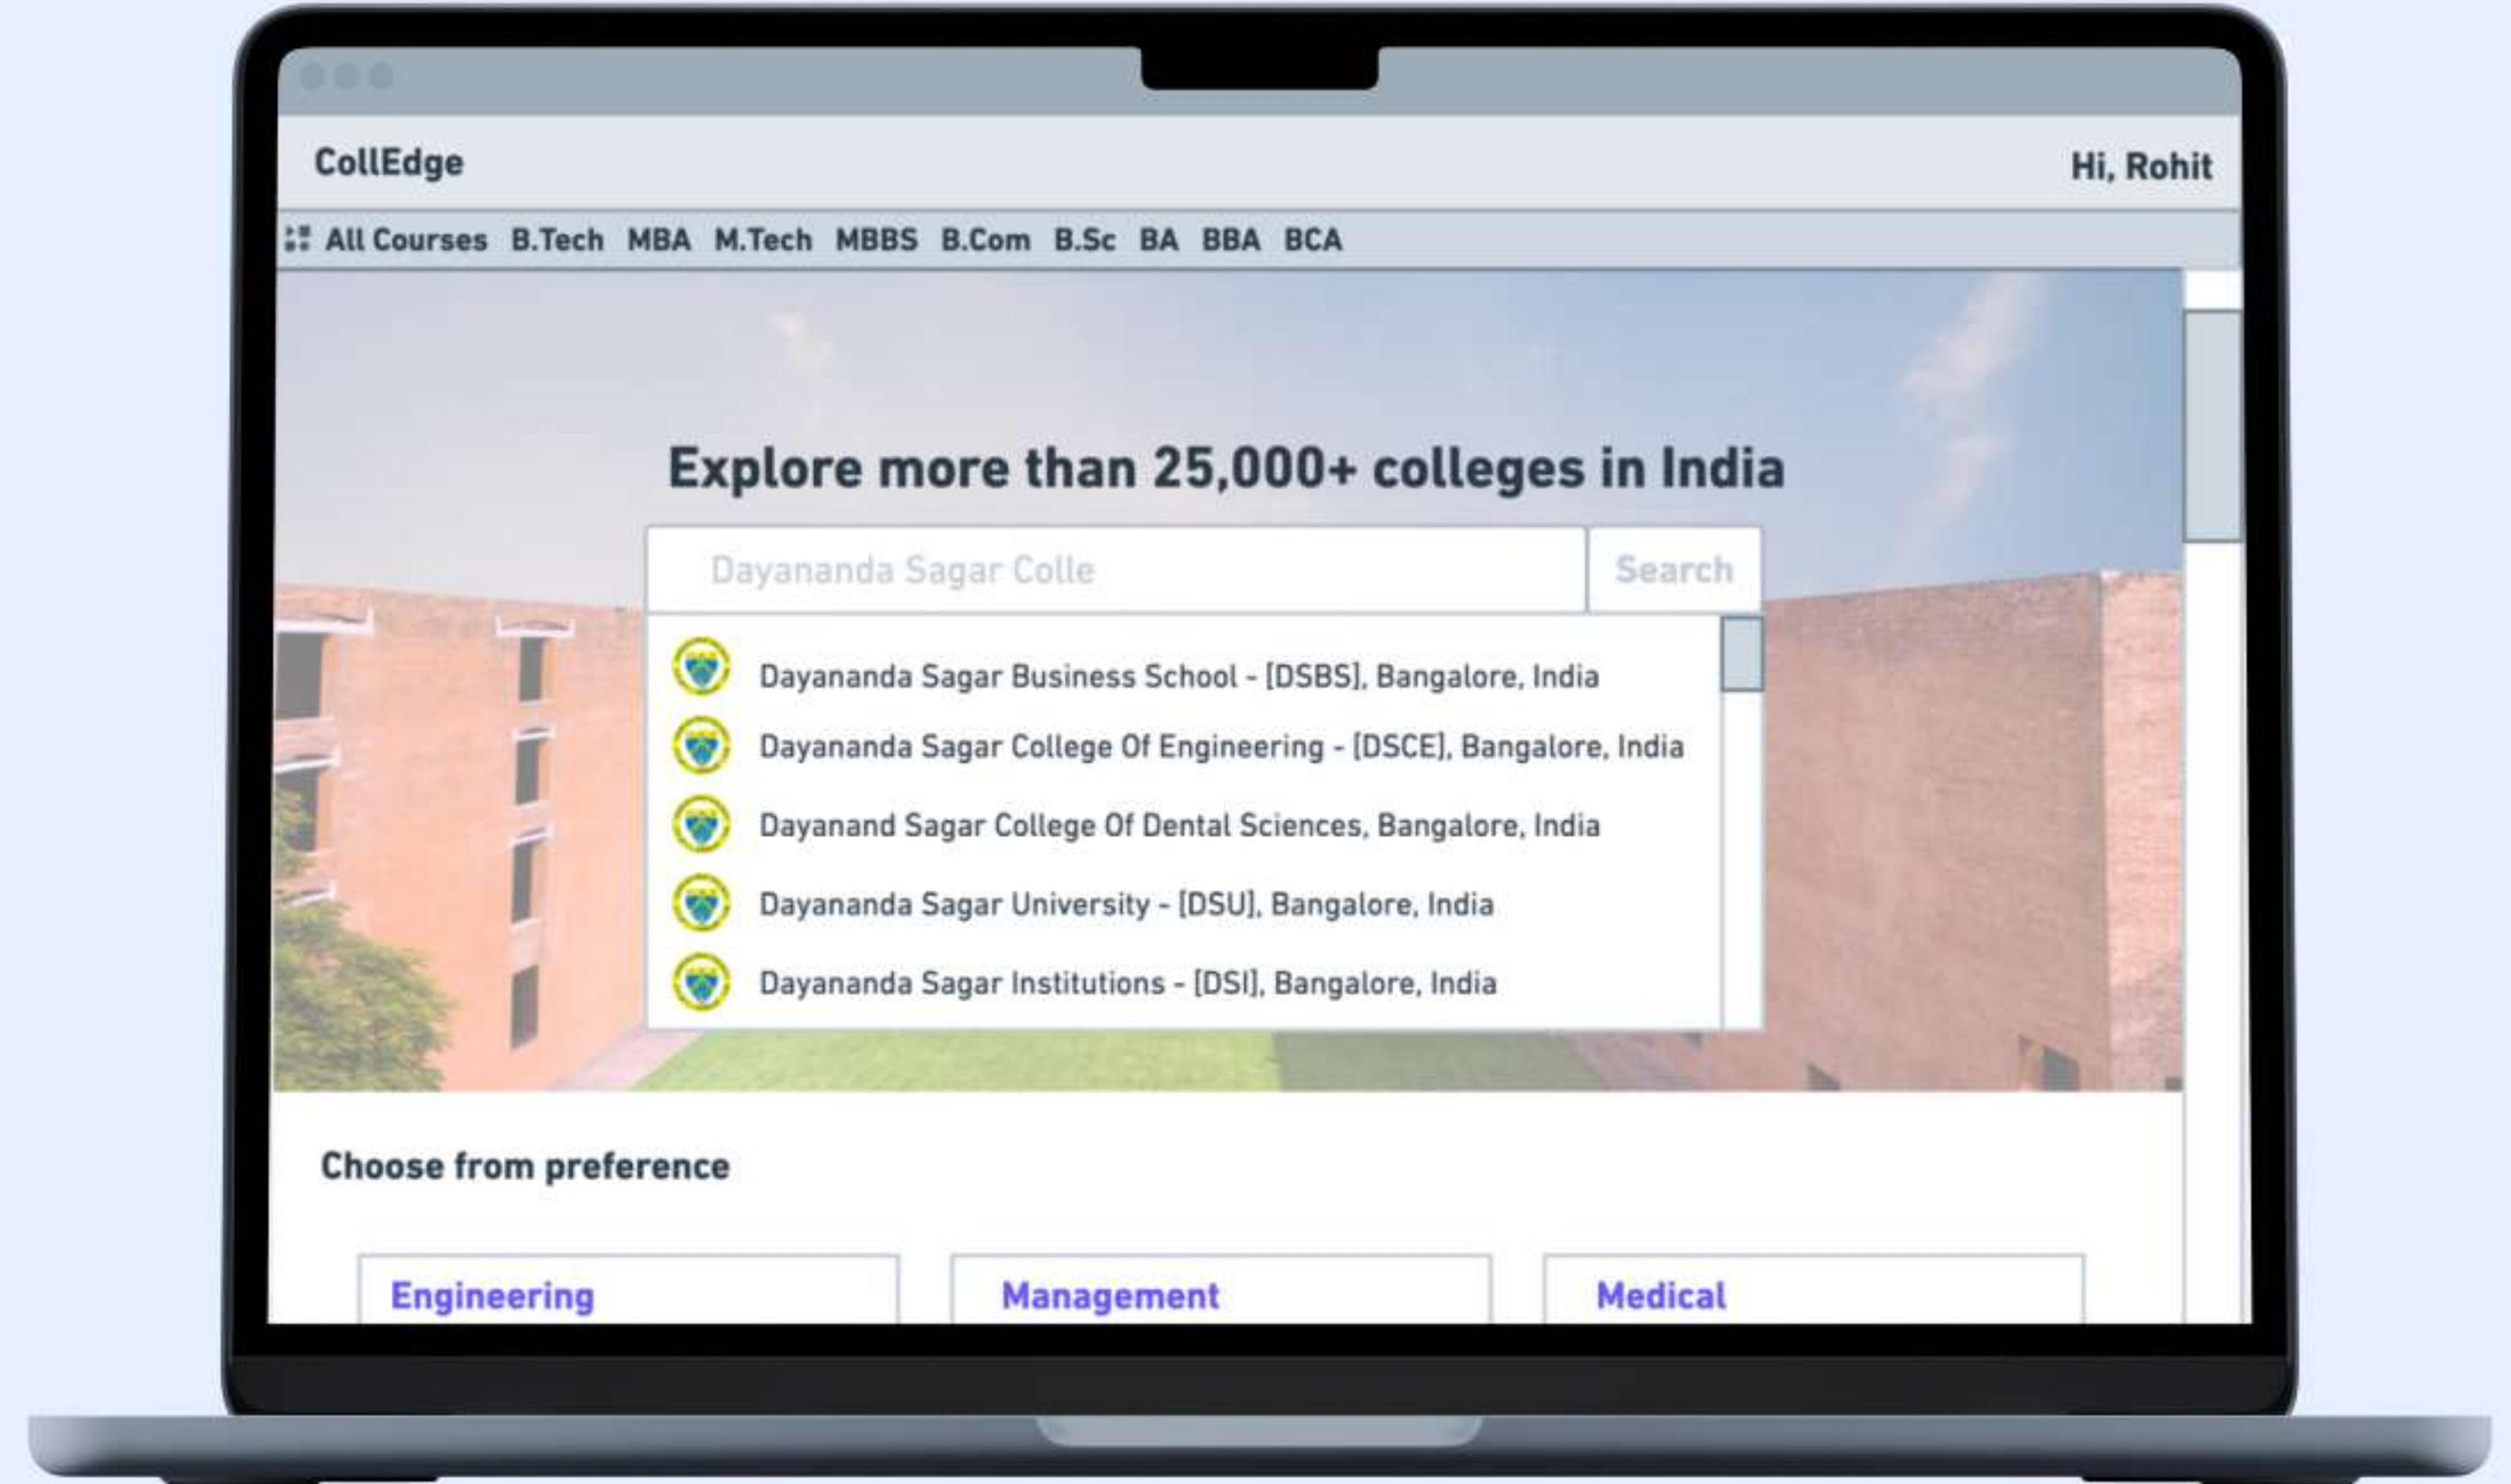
CollEdge

Hi, Rohit

All Courses B.Tech MBA M.Tech MBBS B.Com B.Sc BA BBA BCA

Explore more than 25,000+ colleges in India

Dayananda Sagar Colle

Search

Dayananda Sagar Business School - [DSBS], Bangalore, India

Dayananda Sagar College Of Engineering - [DSCE], Bangalore, India

Dayanand Sagar College Of Dental Sciences, Bangalore, India

Dayananda Sagar University - [DSU], Bangalore, India

Dayananda Sagar Institutions - [DSI], Bangalore, India

Choose from preference

Engineering

Management

Medical